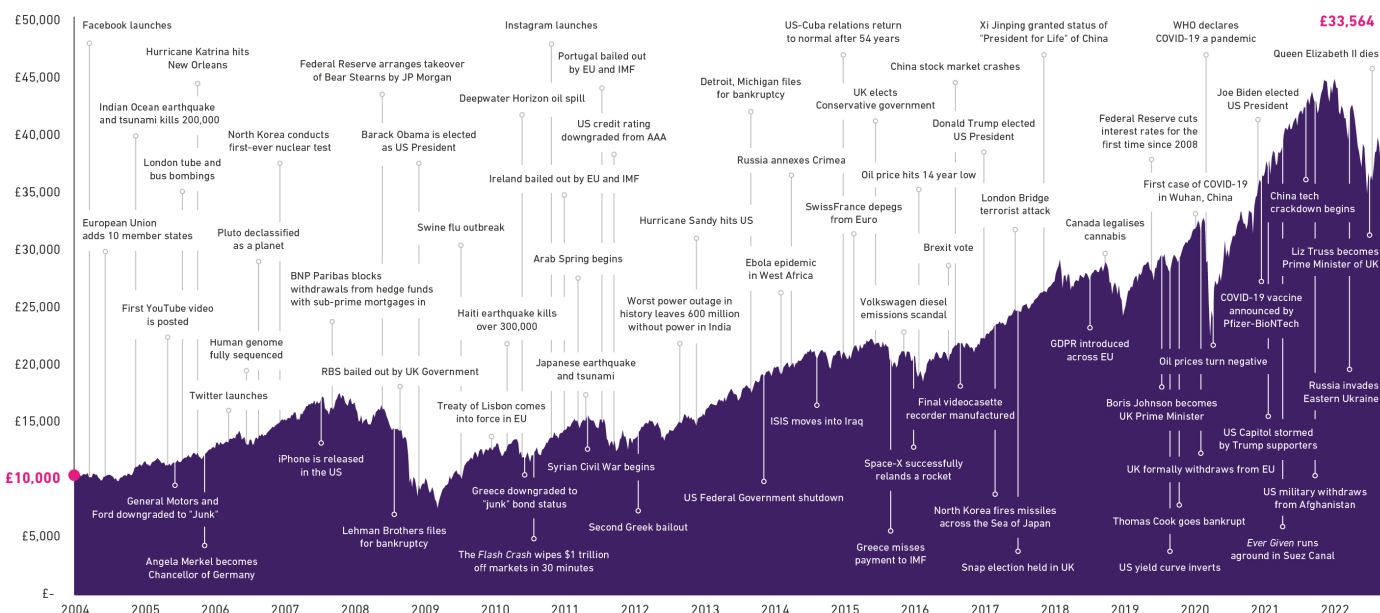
£50,000
£45,000
£40,000
£35,000
£30,000
£25,000
£20,000
£15,000
£10,000
£5,000
£-

£10,000
£33,564

Facebook launches
Hurricane Katrina hits New Orleans
Indian Ocean earthquake and tsunami kills 200,000
London tube and bus bombings
European Union adds 10 member states
First YouTube video is posted
General Motors and Ford downgraded to "Junk"
Angela Merkel becomes Chancellor of Germany
North Korea conducts first-ever nuclear test
Pluto declassified as a planet
Human genome fully sequenced
Twitter launches
Federal Reserve arranges takeover of Bear Stearns by JP Morgan
Barack Obama is elected as US President
BNP Paribas blocks withdrawals from hedge funds with sub-prime mortgages in
RBS bailed out by UK Government
iPhone is released in the US
Lehman Brothers files for bankruptcy
Swine flu outbreak
Instagram launches
Portugal bailed out by EU and IMF
Deepwater Horizon oil spill
US credit rating downgraded from AAA
Ireland bailed out by EU and IMF
Arab Spring begins
Haiti earthquake kills over 300,000
Treaty of Lisbon comes into force in EU
Japanese earthquake and tsunami
Syrian Civil War begins
Greece downgraded to "junk" bond status
The Flash Crash wipes $1 trillion off markets in 30 minutes
Second Greek bailout
Hurricane Sandy hits US
Worst power outage in history leaves 600 million without power in India
Detroit, Michigan files for bankruptcy
Russia annexes Crimea
Ebola epidemic in West Africa
ISIS moves into Iraq
US Federal Government shutdown
US-Cuba relations return to normal after 54 years
UK elects Conservative government
SwissFrance depegs from Euro
Oil price hits 14 year low
China stock market crashes
Donald Trump elected US President
Xi Jinping granted status of "President for Life" of China
London Bridge terrorist attack
Brexit vote
Volkswagen diesel emissions scandal
Final videocassette recorder manufactured
Space-X successfully relands a rocket
Greece misses payment to IMF
North Korea fires missiles across the Sea of Japan
Snap election held in UK
Canada legalises cannabis
GDPR introduced across EU
Federal Reserve cuts interest rates for the first time since 2008
First case of COVID-19 in Wuhan, China
WHO declares COVID-19 a pandemic
Oil prices turn negative
Boris Johnson becomes UK Prime Minister
UK formally withdraws from EU
Thomas Cook goes bankrupt
US yield curve inverts
Joe Biden elected US President
Queen Elizabeth II dies
China tech crackdown begins
Liz Truss becomes Prime Minister of UK
COVID-19 vaccine announced by Pfizer-BioNTech
Russia invades Eastern Ukraine
US Capitol stormed by Trump supporters
US military withdraws from Afghanistan
Ever Given runs aground in Suez Canal

2004 2005 2006 2007 2008 2009 2010 2011 2012 2013 2014 2015 2016 2017 2018 2019 2020 2021 2022